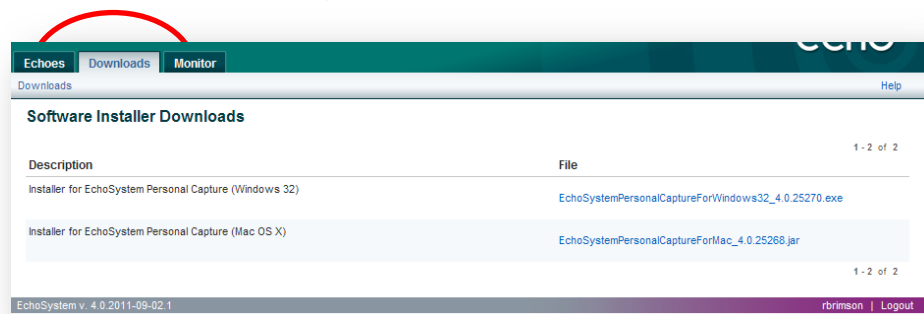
Echoes | Downloads | Monitor

echo

Downloads

Help

Software Installer Downloads

1 - 2 of 2

| Description | File |
|---|---|
| Installer for EchoSystem Personal Capture (Windows 32) | EchoSystemPersonalCaptureForWindows32_4.0.25270.exe |
| Installer for EchoSystem Personal Capture (Mac OS X) | EchoSystemPersonalCaptureForMac_4.0.25268.jar |

1 - 2 of 2

EchoSystem v. 4.0.2011-09-02.1

rbrimson | Logout